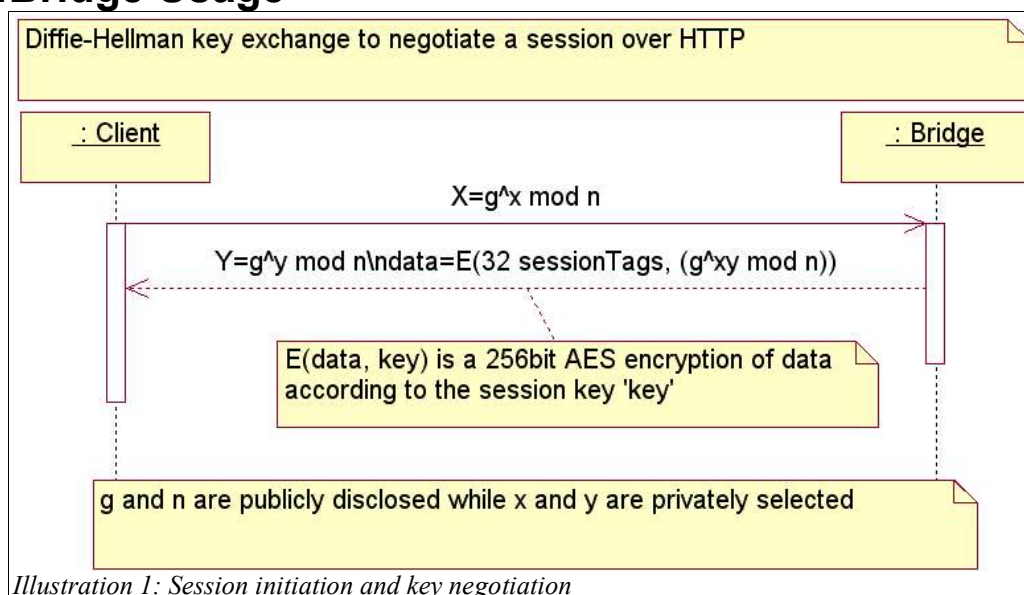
Bridge Usage

Diffie-Hellman key exchange to negotiate a session over HTTP

: Client

: Bridge

X=g^x mod n

Y=g^y mod n\ndata=E(32 sessionTags, (g^xy mod n))

E(data, key) is a 256bit AES encryption of data according to the session key 'key'

g and n are publicly disclosed while x and y are privately selected

Illustration 1: Session initiation and key negotiation